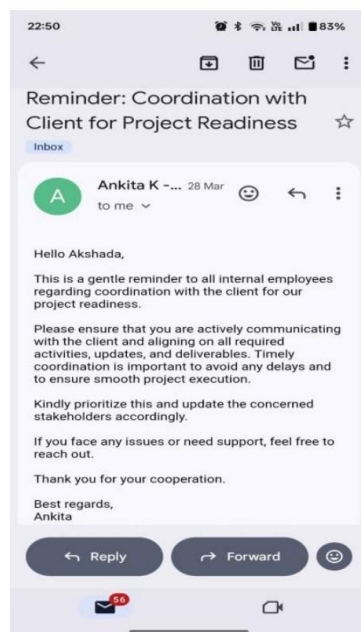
22:50 83%

Reminder: Coordination with Client for Project Readiness

Inbox

A

Ankita K -... 28 Mar

to me

Hello Akshada,

This is a gentle reminder to all internal employees regarding coordination with the client for our project readiness.

Please ensure that you are actively communicating with the client and aligning on all required activities, updates, and deliverables. Timely coordination is important to avoid any delays and to ensure smooth project execution.

Kindly prioritize this and update the concerned stakeholders accordingly.

If you face any issues or need support, feel free to reach out.

Thank you for your cooperation.

Best regards,
Ankita

Reply

Forward

56